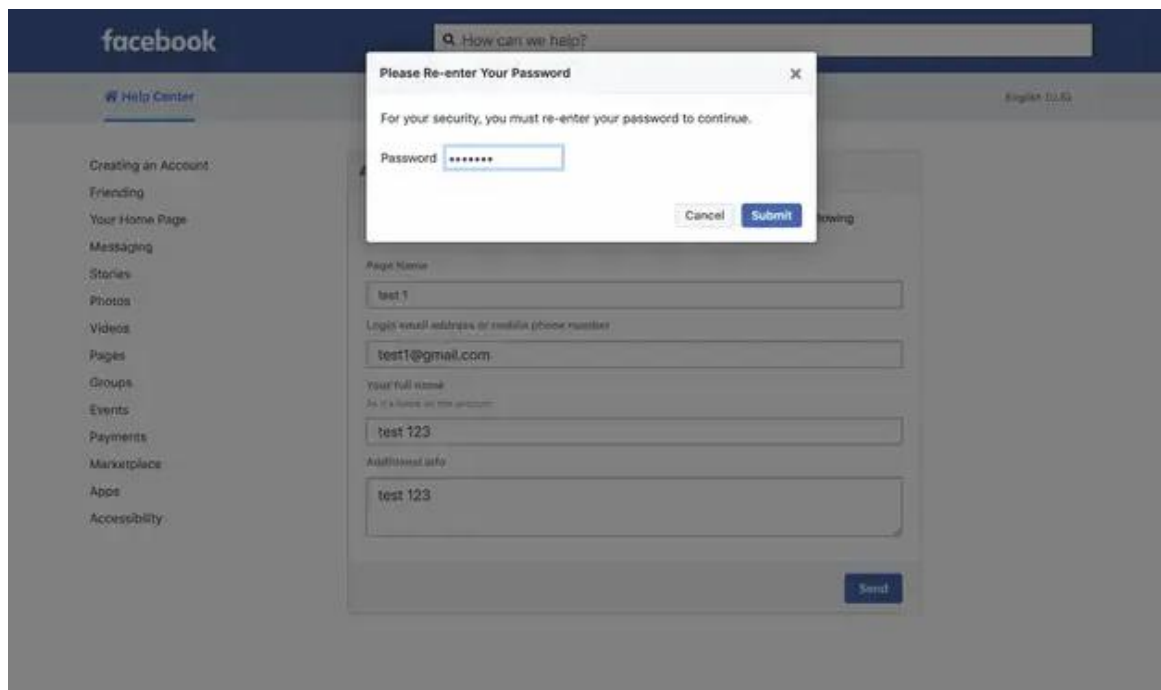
facebook

How can we help?

Help Center

English (US)

Creating an Account
Friending
Your Home Page
Messaging
Stories
Photos
Videos
Pages
Groups
Events
Payments
Marketplace
Apps
Accessibility

Please Re-enter Your Password

×

For your security, you must re-enter your password to continue.

Password •••••••

Cancel Submit

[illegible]llowing

Page Name

test 1

Login email address or mobile phone number

test1@gmail.com

Your full name

As it's listed on the account

test 123

Additional info

test 123

Send